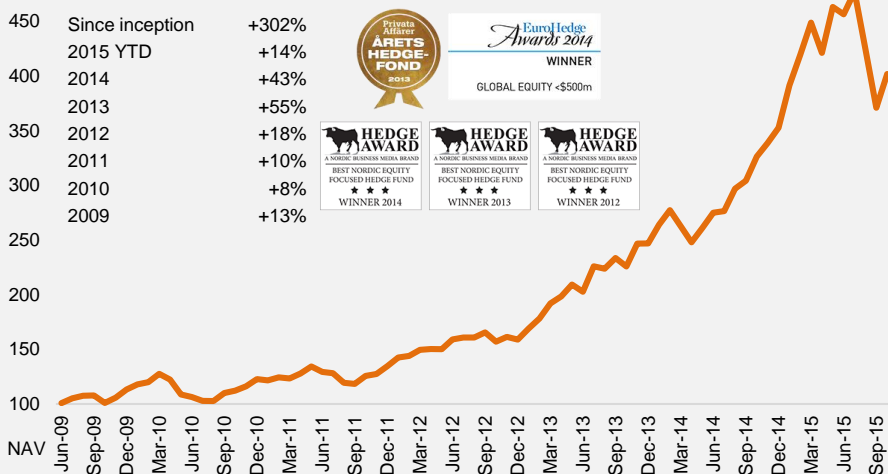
450
400
350
300
250
200
150
100
NAV

Since inception +302%
2015 YTD +14%
2014 +43%
2013 +55%
2012 +18%
2011 +10%
2010 +8%
2009 +13%

Privata Affärer
ÅRETS HEDGE-FOND
2013

EuroHedge Awards 2014
WINNER
GLOBAL EQUITY <$500m

HEDGE AWARD
A NORDIC BUSINESS MEDIA BRAND
BEST NORDIC EQUITY FOCUSED HEDGE FUND
★ ★ ★
WINNER 2014

HEDGE AWARD
A NORDIC BUSINESS MEDIA BRAND
BEST NORDIC EQUITY FOCUSED HEDGE FUND
★ ★ ★
WINNER 2013

HEDGE AWARD
A NORDIC BUSINESS MEDIA BRAND
BEST NORDIC EQUITY FOCUSED HEDGE FUND
★ ★ ★
WINNER 2012

Jun-09
Sep-09
Dec-09
Mar-10
Jun-10
Sep-10
Dec-10
Mar-11
Jun-11
Sep-11
Dec-11
Mar-12
Jun-12
Sep-12
Dec-12
Mar-13
Jun-13
Sep-13
Dec-13
Mar-14
Jun-14
Sep-14
Dec-14
Mar-15
Jun-15
Sep-15